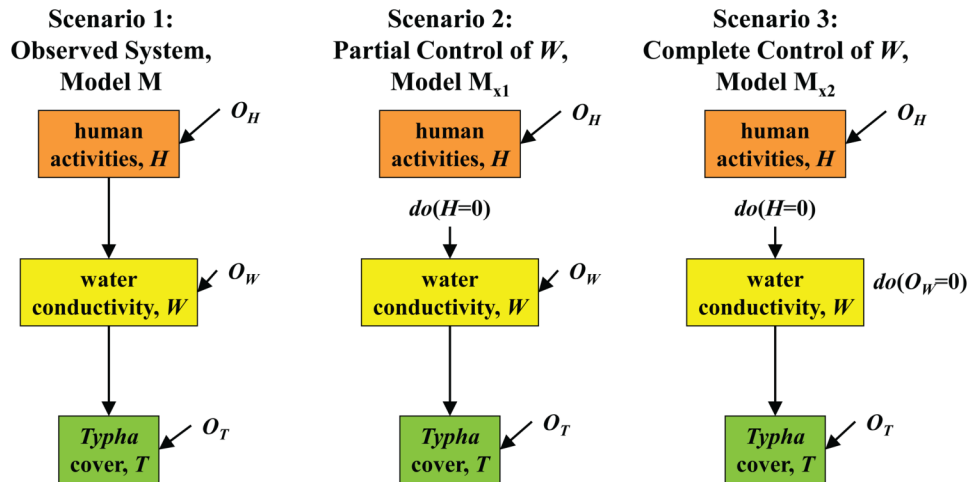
Scenario 1:
Observed System,
Model M

human activities, $H$

$O_H$

water conductivity, $W$

$O_W$

$Typha$ cover, $T$

$O_T$

Scenario 2:
Partial Control of $W$,
Model $M_{x1}$

human activities, $H$

$O_H$

$do(H=0)$

water conductivity, $W$

$O_W$

$Typha$ cover, $T$

$O_T$

Scenario 3:
Complete Control of $W$,
Model $M_{x2}$

human activities, $H$

$O_H$

$do(H=0)$

water conductivity, $W$

$do(O_W=0)$

$Typha$ cover, $T$

$O_T$